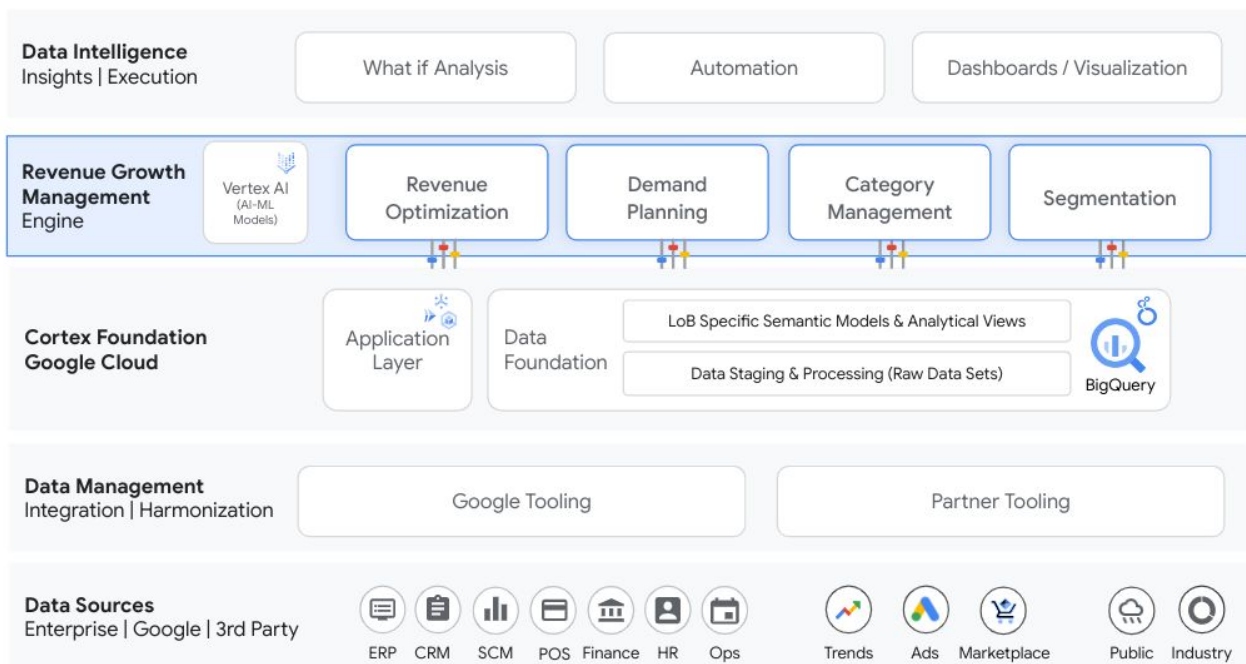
Data Intelligence
Insights | Execution

What if Analysis

Automation

Dashboards / Visualization

Revenue Growth Management Engine

Vertex AI
(AI-ML Models)

Revenue Optimization

Demand Planning

Category Management

Segmentation

Cortex Foundation
Google Cloud

Application Layer

Data Foundation

LoB Specific Semantic Models & Analytical Views

Data Staging & Processing (Raw Data Sets)

BigQuery

Data Management
Integration | Harmonization

Google Tooling

Partner Tooling

Data Sources
Enterprise | Google | 3rd Party

ERP CRM SCM POS Finance HR Ops

Trends Ads Marketplace

Public Industry